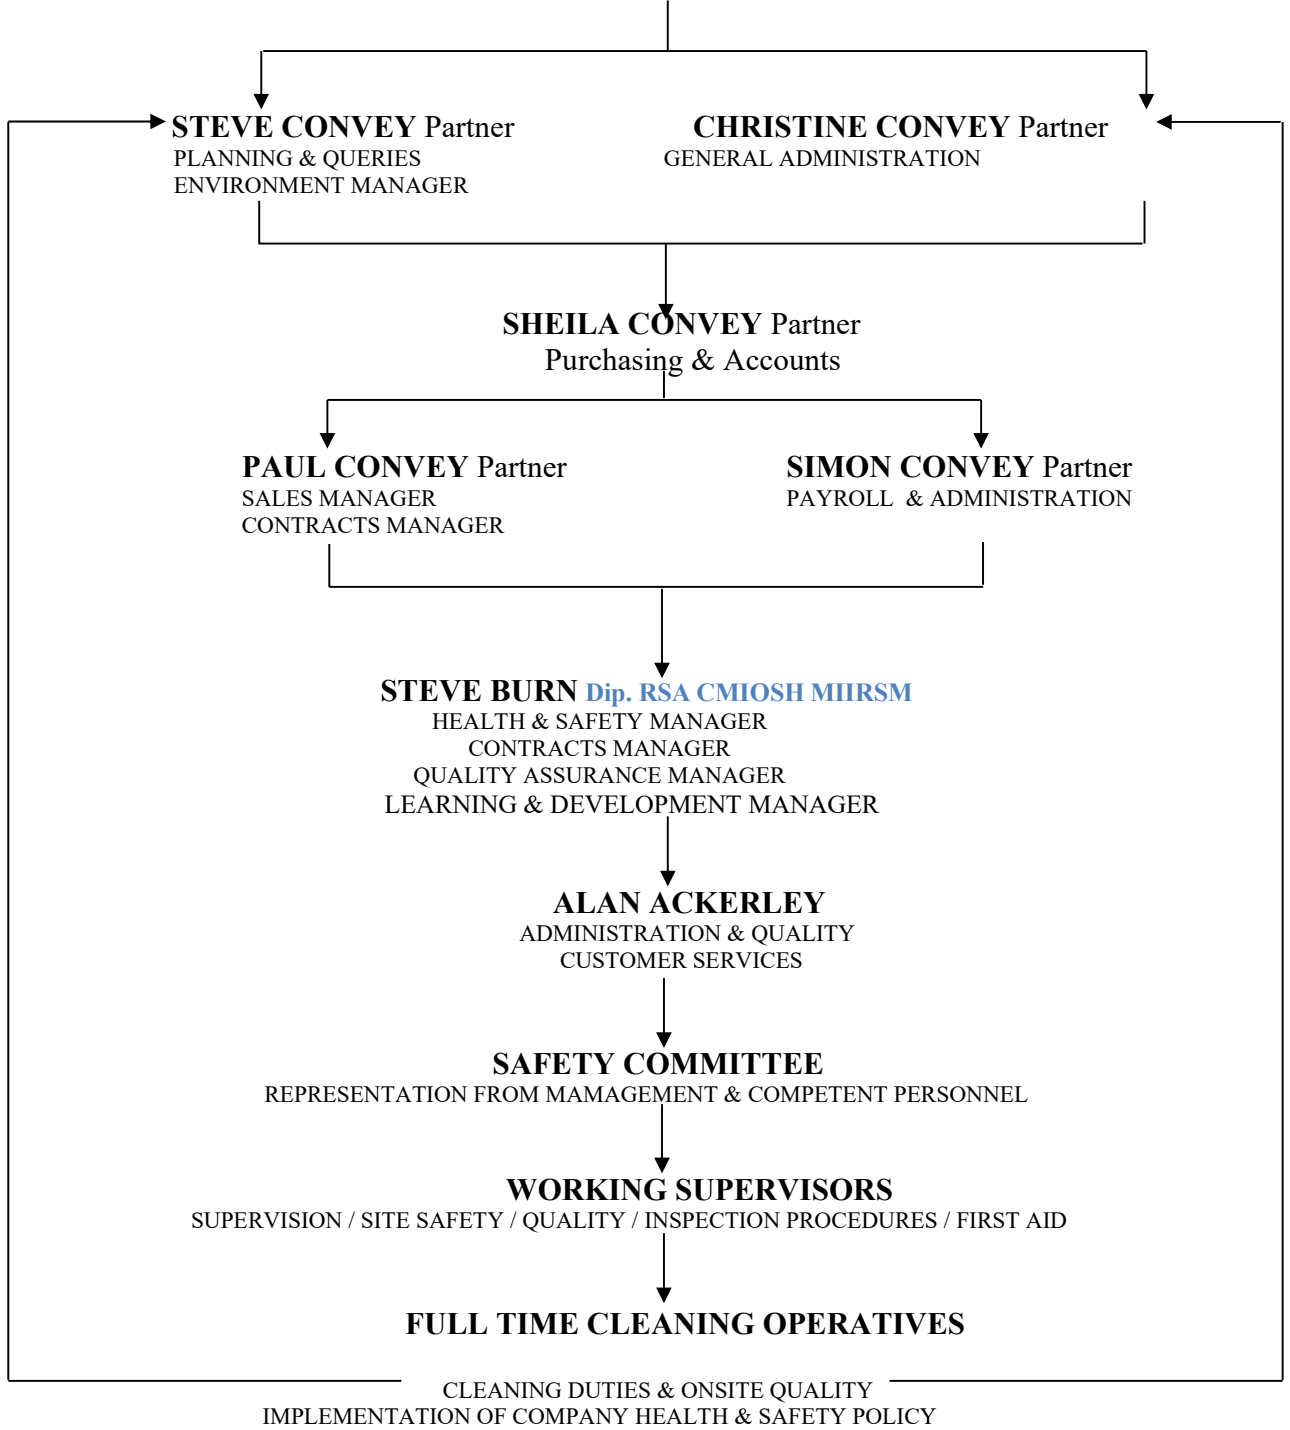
STEVE CONVEY Partner
PLANNING & QUERIES
ENVIRONMENT MANAGER

CHRISTINE CONVEY Partner
GENERAL ADMINISTRATION

SHEILA CONVEY Partner
Purchasing & Accounts

PAUL CONVEY Partner
SALES MANAGER
CONTRACTS MANAGER

SIMON CONVEY Partner
PAYROLL & ADMINISTRATION

STEVE BURN Dip. RSA CMIOSH MIIRSM
HEALTH & SAFETY MANAGER
CONTRACTS MANAGER
QUALITY ASSURANCE MANAGER
LEARNING & DEVELOPMENT MANAGER

ALAN ACKERLEY
ADMINISTRATION & QUALITY
CUSTOMER SERVICES

SAFETY COMMITTEE
REPRESENTATION FROM MAMAGEMENT & COMPETENT PERSONNEL

WORKING SUPERVISORS
SUPERVISION / SITE SAFETY / QUALITY / INSPECTION PROCEDURES / FIRST AID

FULL TIME CLEANING OPERATIVES

CLEANING DUTIES & ONSITE QUALITY
IMPLEMENTATION OF COMPANY HEALTH & SAFETY POLICY